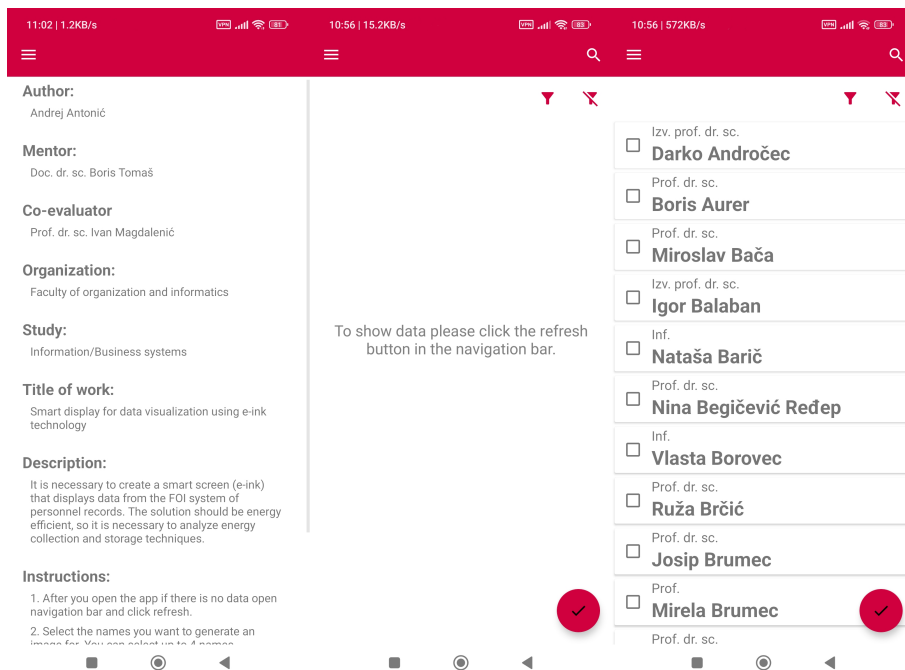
11:02 | 1.2KB/s

Author:
Andrej Antonić

Mentor:
Doc. dr. sc. Boris Tomaš

Co-evaluator
Prof. dr. sc. Ivan Magdalenić

Organization:
Faculty of organization and informatics

Study:
Information/Business systems

Title of work:
Smart display for data visualization using e-ink technology

Description:
It is necessary to create a smart screen (e-ink) that displays data from the FOI system of personnel records. The solution should be energy efficient, so it is necessary to analyze energy collection and storage techniques.

Instructions:
1. After you open the app if there is no data open navigation bar and click refresh.
2. Select the names you want to generate an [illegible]

10:56 | 15.2KB/s

To show data please click the refresh button in the navigation bar.

10:56 | 572KB/s

Izv. prof. dr. sc.
Darko Andročec
Prof. dr. sc.
Boris Aurer
Prof. dr. sc.
Miroslav Bača
Izv. prof. dr. sc.
Igor Balaban
Inf.
Nataša Barić
Prof. dr. sc.
Nina Begičević Ređep
Inf.
Vlasta Borovec
Prof. dr. sc.
Ruža Brčić
Prof. dr. sc.
Josip Brumec
Prof.
Mirela Brumec
Prof. dr. sc.